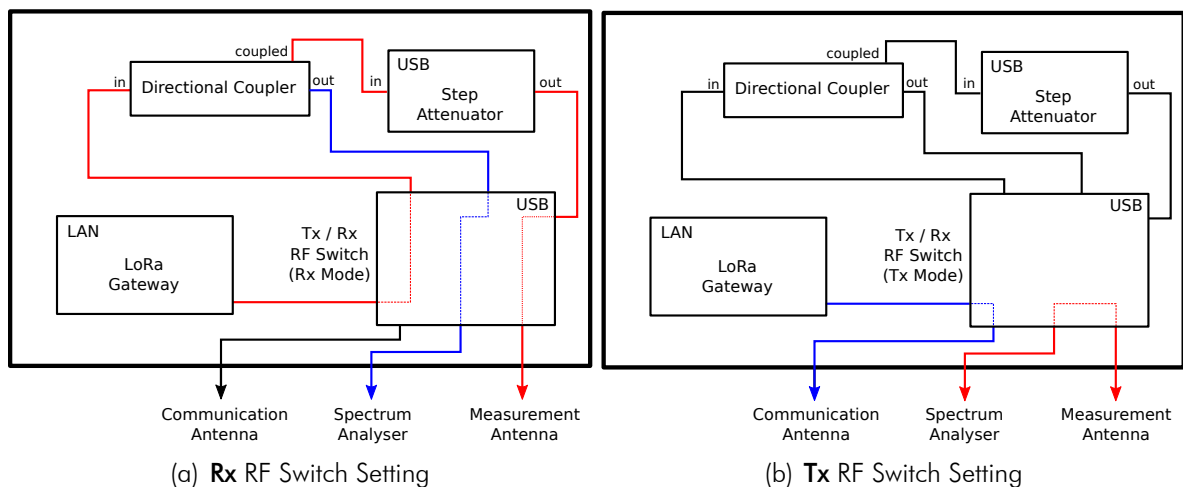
coupled

in Directional Coupler out

in USB Step Attenuator out

USB

LAN LoRa Gateway

Tx / Rx RF Switch (Rx Mode)

Communication Antenna

Spectrum Analyser

Measurement Antenna

(a) **Rx** RF Switch Setting

coupled

in Directional Coupler out

in USB Step Attenuator out

USB

LAN LoRa Gateway

Tx / Rx RF Switch (Tx Mode)

Communication Antenna

Spectrum Analyser

Measurement Antenna

(b) **Tx** RF Switch Setting